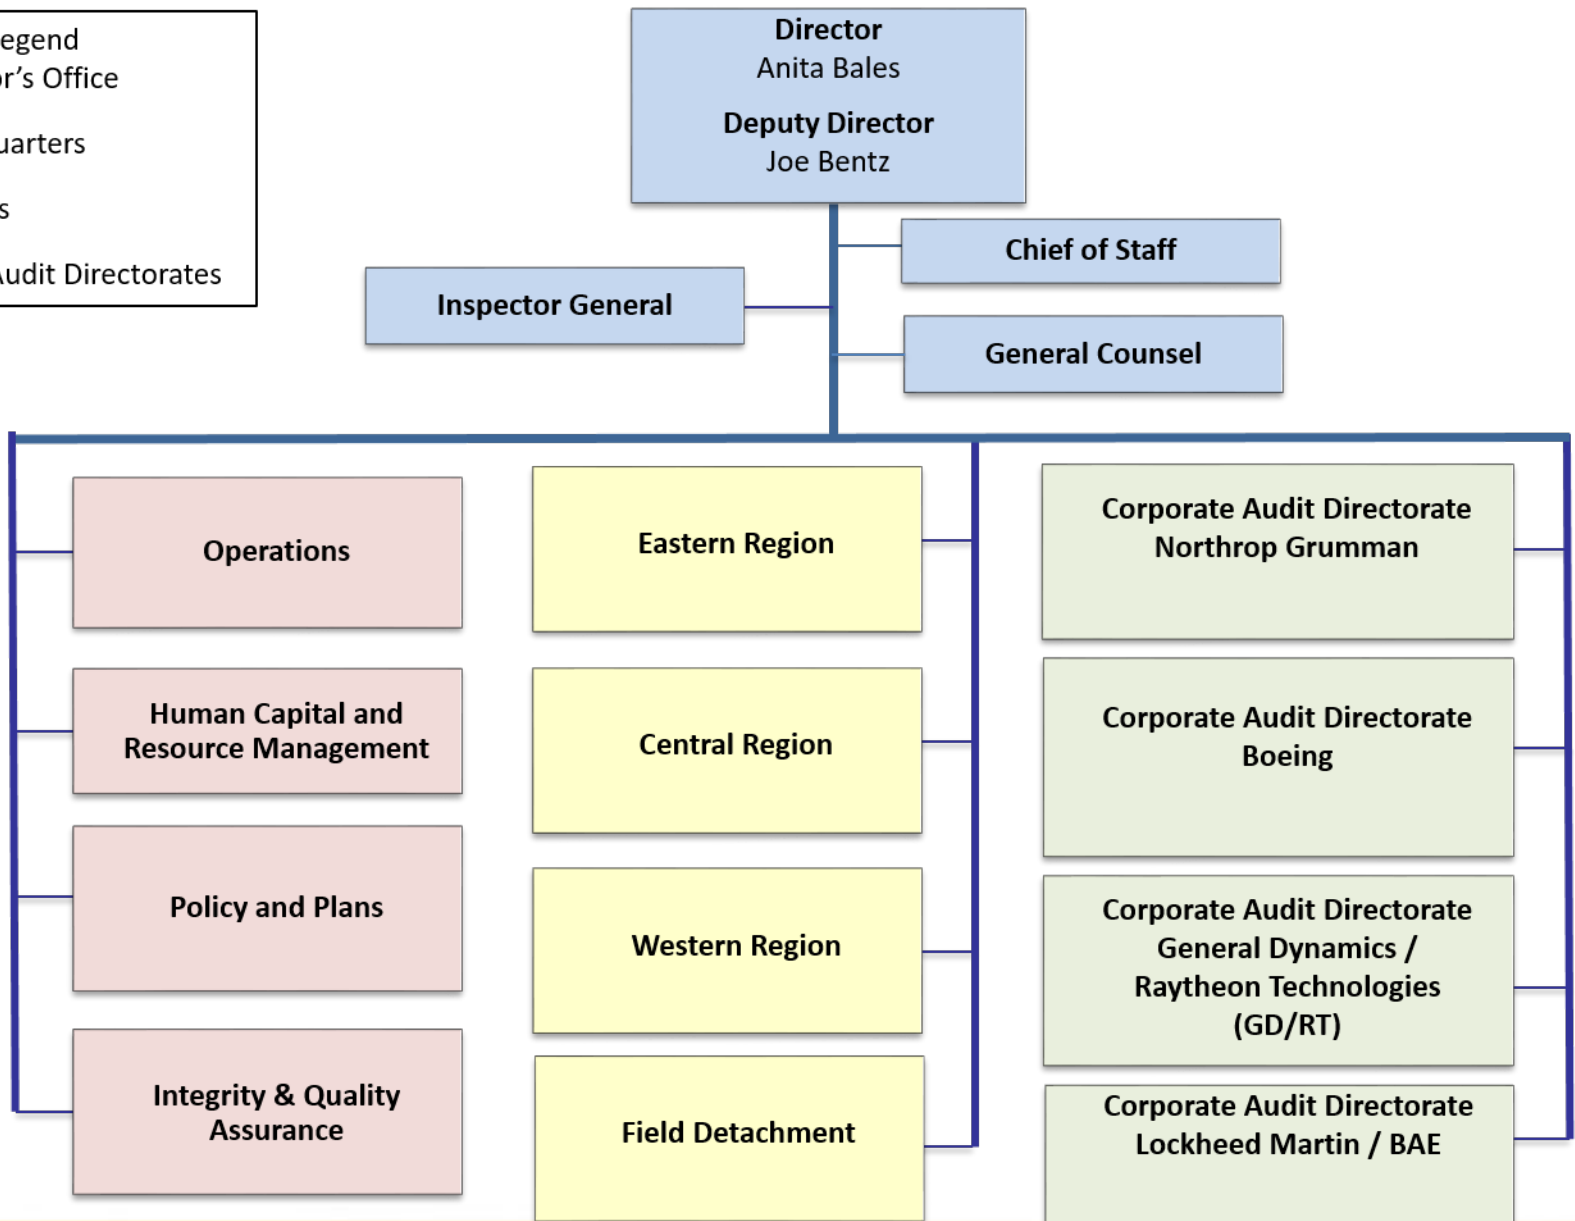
egend
or's Office

uarters

s

udit Directorates

Director
Anita Bales

Deputy Director
Joe Bentz

Chief of Staff

Inspector General

General Counsel

Operations

Human Capital and Resource Management

Policy and Plans

Integrity & Quality Assurance

Eastern Region

Central Region

Western Region

Field Detachment

Corporate Audit Directorate Northrop Grumman

Corporate Audit Directorate Boeing

Corporate Audit Directorate General Dynamics / Raytheon Technologies (GD/RT)

Corporate Audit Directorate Lockheed Martin / BAE